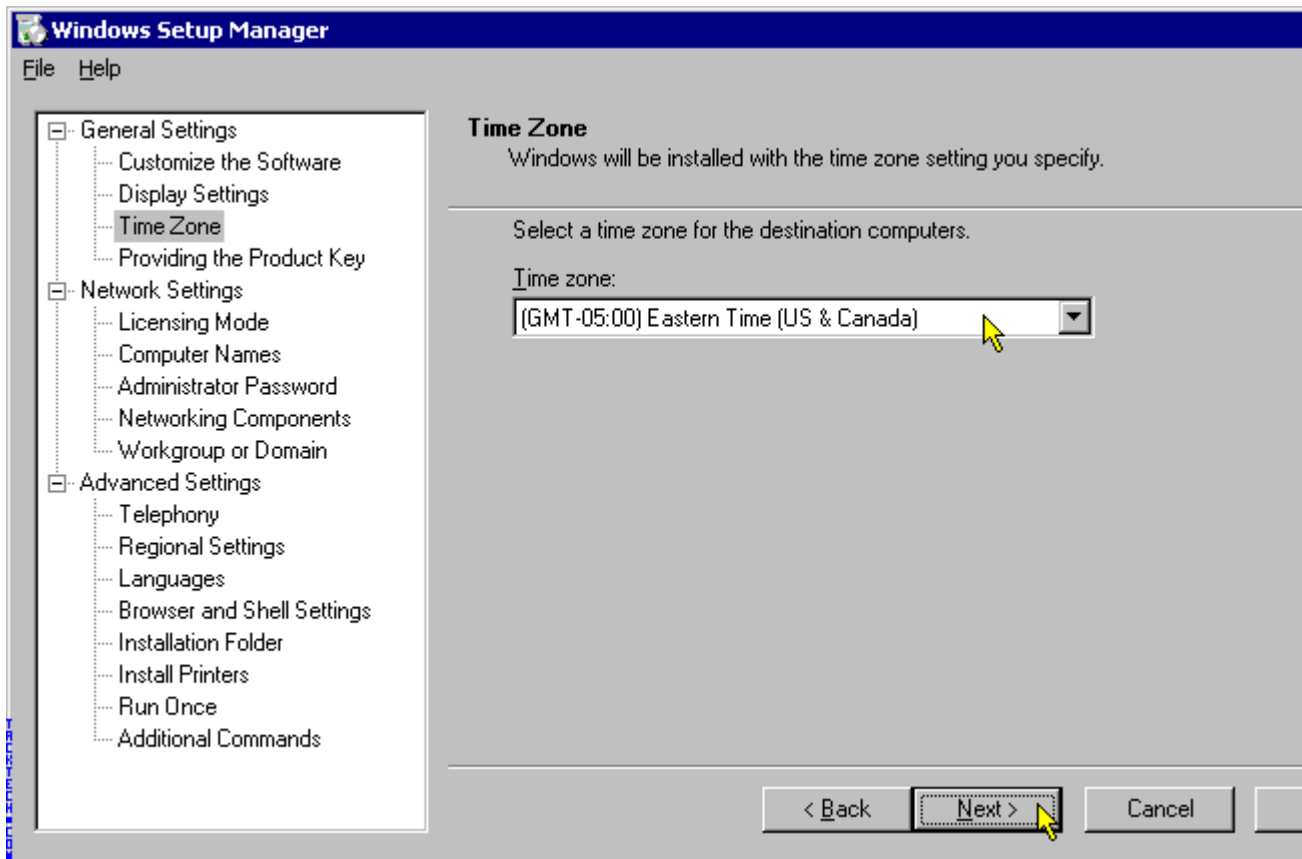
Windows Setup Manager

File Help

General Settings
Customize the Software
Display Settings
Time Zone
Providing the Product Key
Network Settings
Licensing Mode
Computer Names
Administrator Password
Networking Components
Workgroup or Domain
Advanced Settings
Telephony
Regional Settings
Languages
Browser and Shell Settings
Installation Folder
Install Printers
Run Once
Additional Commands

Time Zone
Windows will be installed with the time zone setting you specify.

Select a time zone for the destination computers.

Time zone:
(GMT-05:00) Eastern Time (US & Canada)

< Back Next > Cancel

TACKTECH.COM